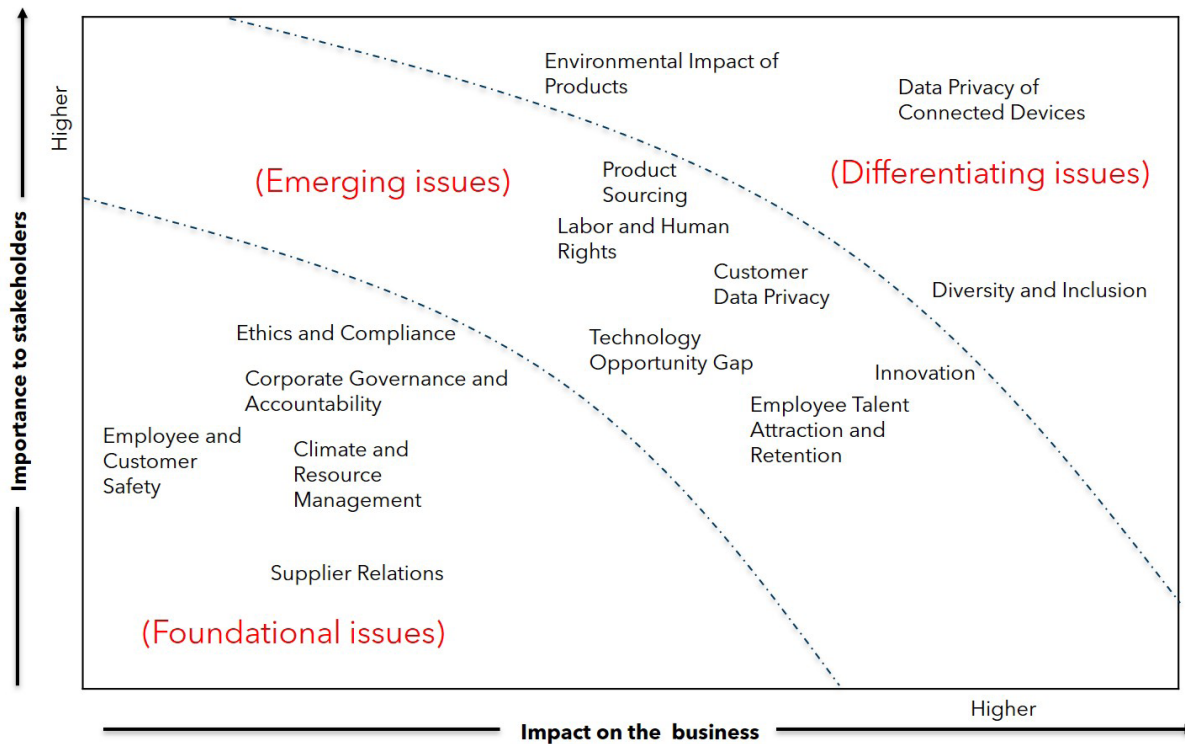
Higher

Importance to stakeholders

Environmental Impact of Products

Data Privacy of Connected Devices

(Emerging issues)

Product Sourcing

(Differentiating issues)

Labor and Human Rights

Customer Data Privacy

Diversity and Inclusion

Ethics and Compliance

Technology Opportunity Gap

Innovation

Corporate Governance and Accountability

Employee Talent Attraction and Retention

Employee and Customer Safety

Climate and Resource Management

Supplier Relations

(Foundational issues)

Higher

Impact on the business